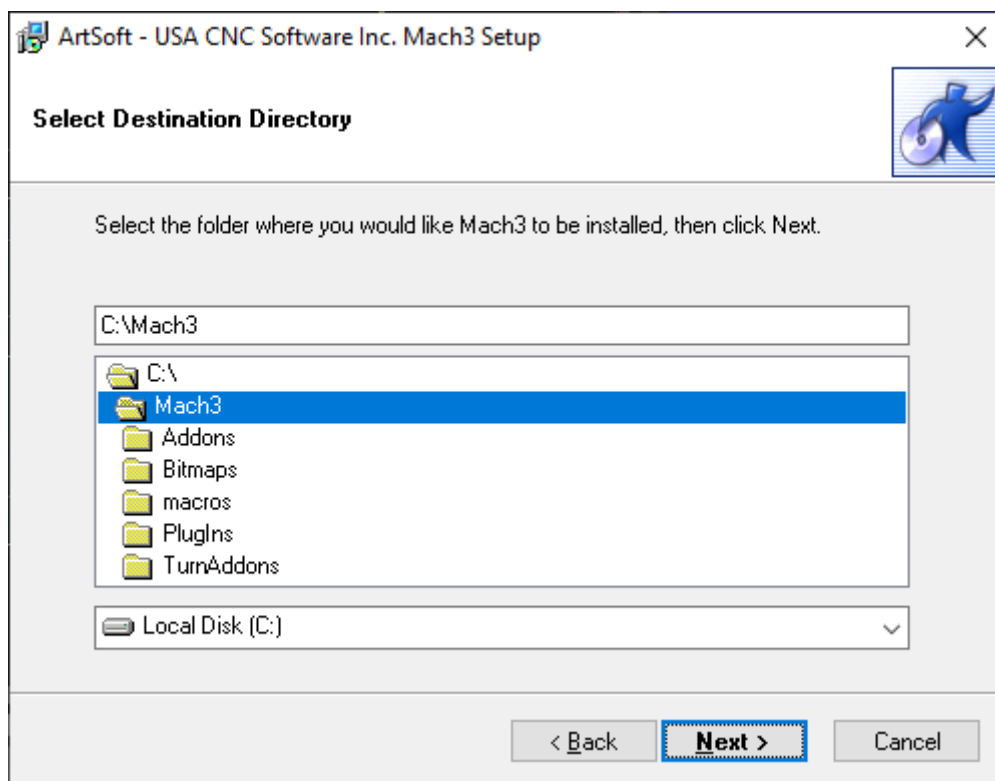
ArtSoft - USA CNC Software Inc. Mach3 Setup

×

Select Destination Directory

Select the folder where you would like Mach3 to be installed, then click Next.

C:\Mach3

C:\
Mach3
Addons
Bitmaps
macros
PlugIns
TurnAddons

Local Disk (C:)

< Back

Next >

Cancel